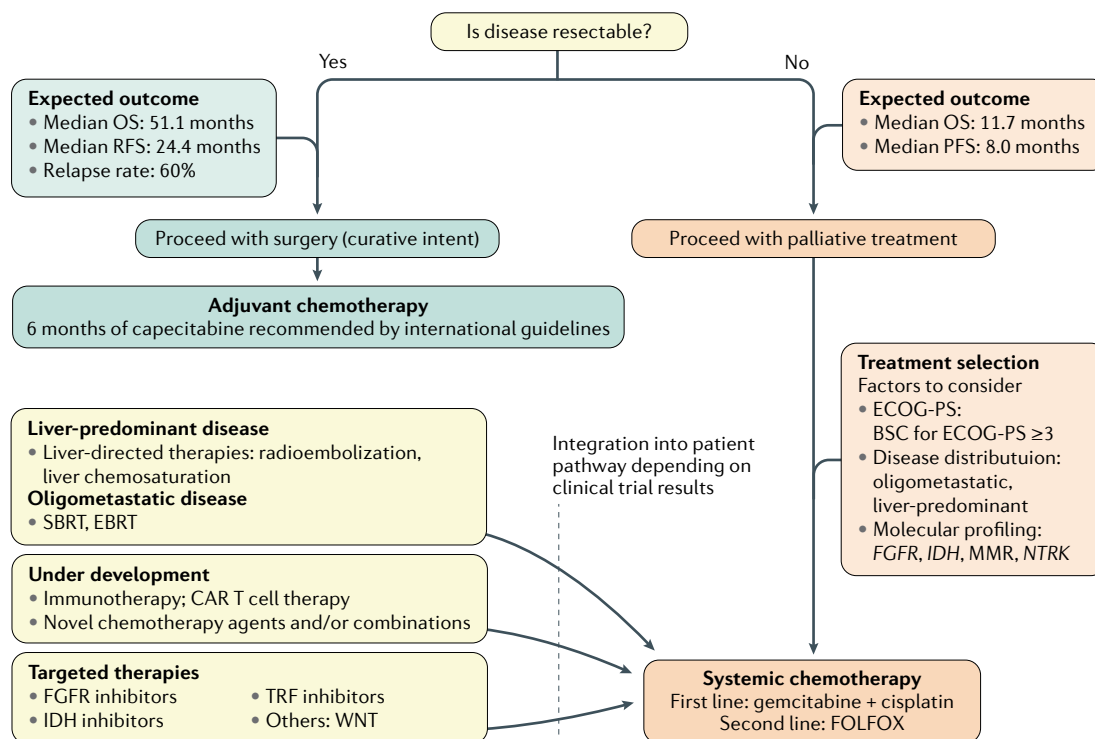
Is disease resectable?

Yes

No

**Expected outcome**
• Median OS: 51.1 months
• Median RFS: 24.4 months
• Relapse rate: 60%

**Expected outcome**
• Median OS: 11.7 months
• Median PFS: 8.0 months

Proceed with surgery (curative intent)

Proceed with palliative treatment

**Adjuvant chemotherapy**
6 months of capecitabine recommended by international guidelines

**Treatment selection**
Factors to consider
• ECOG-PS: BSC for ECOG-PS ≥3
• Disease distributuion: oligometastatic, liver-predominant
• Molecular profiling: *FGFR*, *IDH*, MMR, *NTRK*

**Liver-predominant disease**
• Liver-directed therapies: radioembolization, liver chemosaturation
**Oligometastatic disease**
• SBRT, EBRT

Integration into patient pathway depending on clinical trial results

**Under development**
• Immunotherapy; CAR T cell therapy
• Novel chemotherapy agents and/or combinations

**Targeted therapies**
• FGFR inhibitors
• IDH inhibitors
• TRF inhibitors
• Others: WNT

**Systemic chemotherapy**
First line: gemcitabine + cisplatin
Second line: FOLFOX